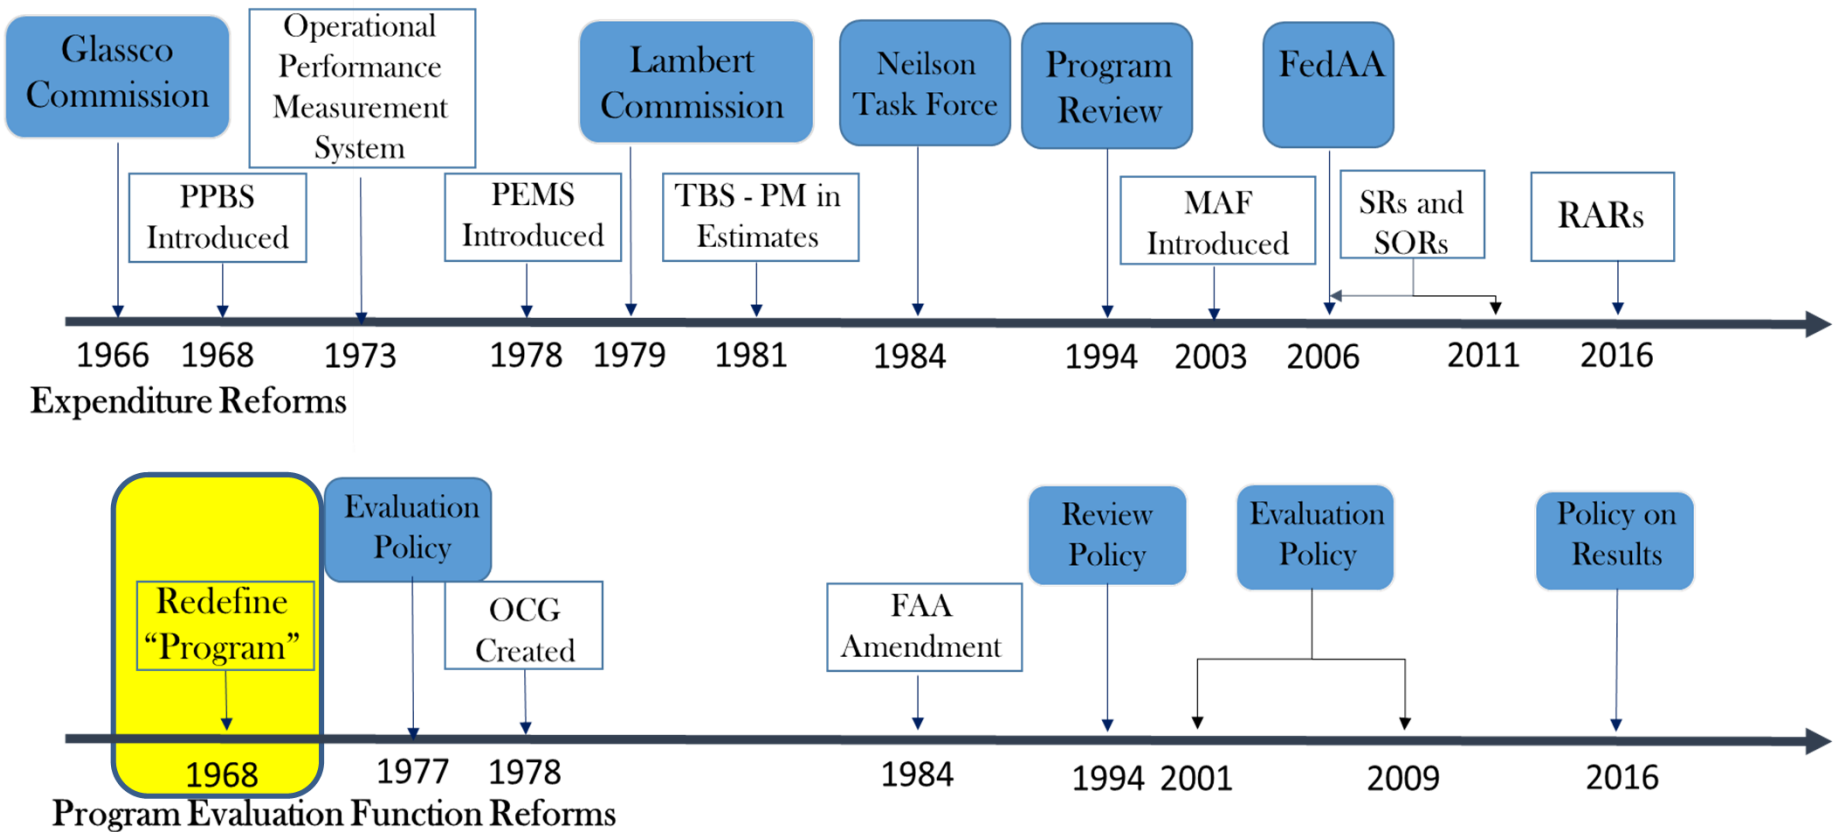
Glassco Commission

Operational Performance Measurement System

Lambert Commission

Neilson Task Force

Program Review

FedAA

PPBS Introduced

PEMS Introduced

TBS - PM in Estimates

MAF Introduced

SRs and SORs

RARs

1966 1968 1973 1978 1979 1981 1984 1994 2003 2006 2011 2016

Expenditure Reforms

Redefine "Program"

Evaluation Policy

OCG Created

FAA Amendment

Review Policy

Evaluation Policy

Policy on Results

1968 1977 1978 1984 1994 2001 2009 2016

Program Evaluation Function Reforms